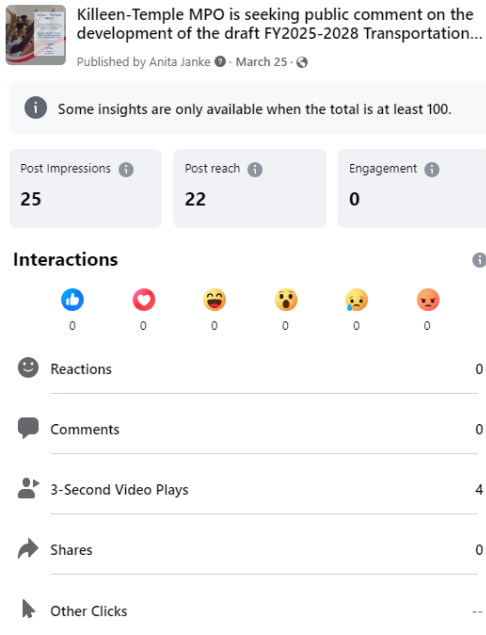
Killeen-Temple MPO is seeking public comment on the development of the draft FY2025-2028 Transportation...
Published by Anita Janke · March 25 ·

Some insights are only available when the total is at least 100.

Post Impressions
25

Post reach
22

Engagement
0

Interactions

0 0 0 0 0 0

Reactions 0

Comments 0

3-Second Video Plays 4

Shares 0

Other Clicks --